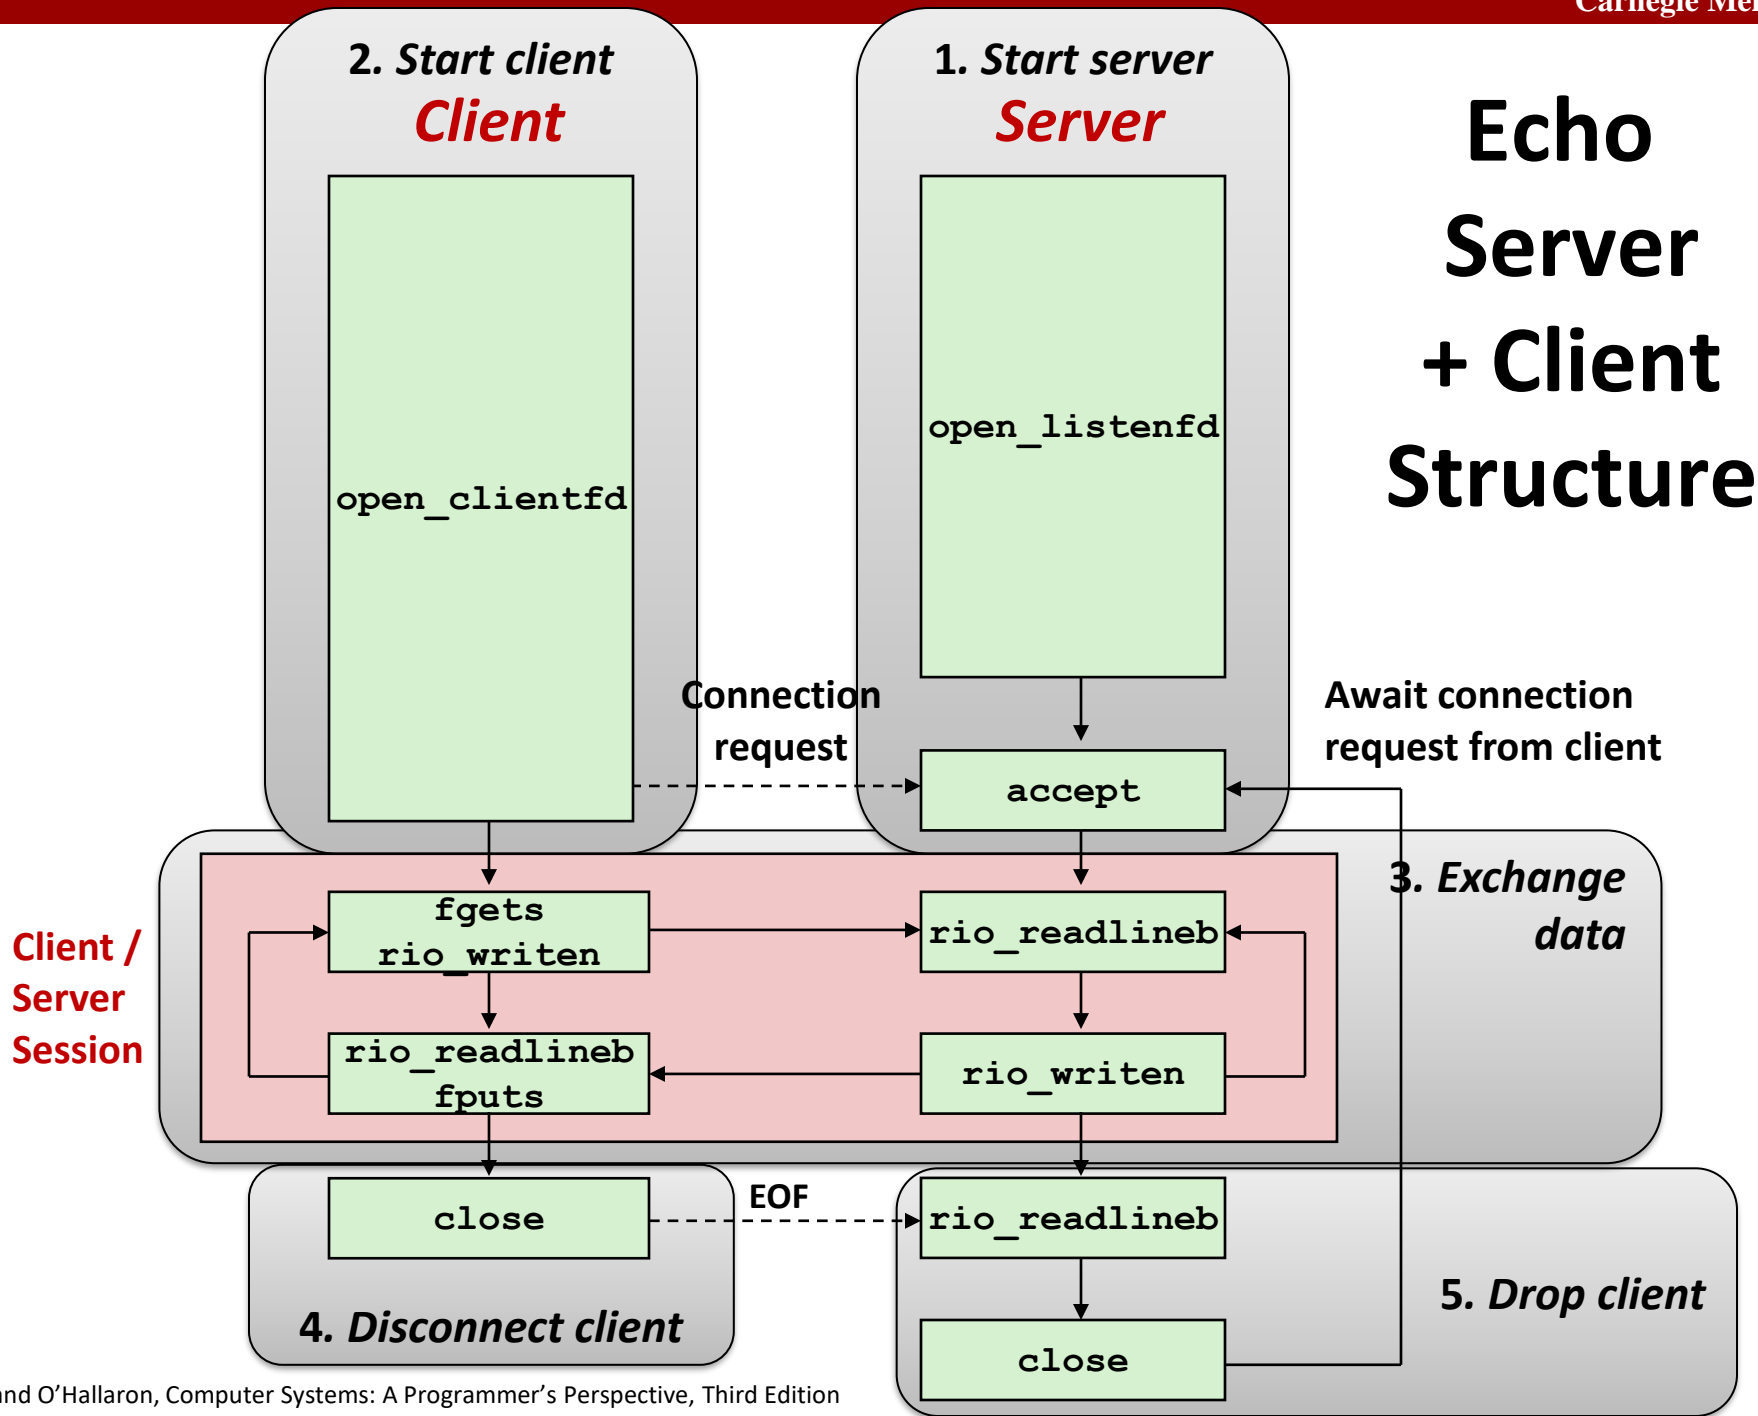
Carnegie Mel

2. Start client
Client

open_clientfd

1. Start server
Server

open_listenfd

Echo Server + Client Structure

Connection request

accept

Await connection request from client

Client / Server Session

fgets
rio_writen

rio_readlineb

3. Exchange data

rio_readlineb
fputs

rio_writen

close

EOF

rio_readlineb

4. Disconnect client

5. Drop client

close

nd O'Hallaron, Computer Systems: A Programmer's Perspective, Third Edition